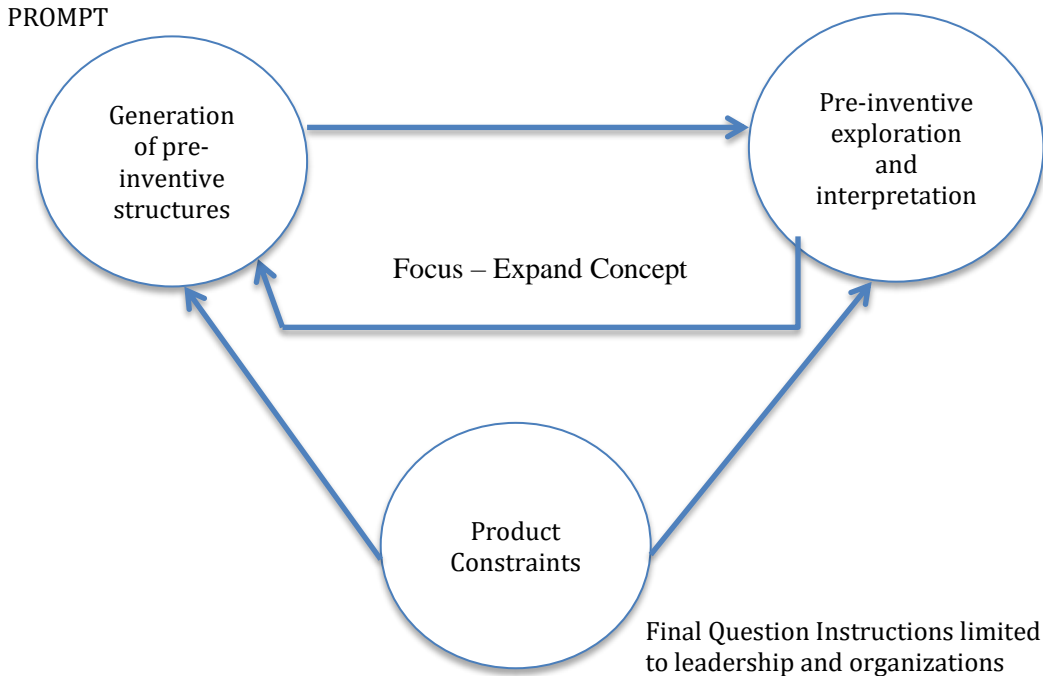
PROMPT

Generation of pre-inventive structures

Pre-inventive exploration and interpretation

Focus – Expand Concept

Product Constraints

Final Question Instructions limited to leadership and organizations